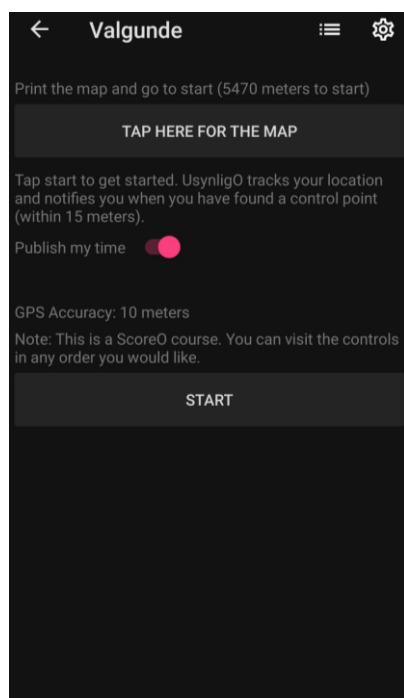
Valgunde

Print the map and go to start (5470 meters to start)

TAP HERE FOR THE MAP

Tap start to get started. UsynligO tracks your location and notifies you when you have found a control point (within 15 meters).

Publish my time

GPS Accuracy: 10 meters

Note: This is a ScoreO course. You can visit the controls in any order you would like.

START